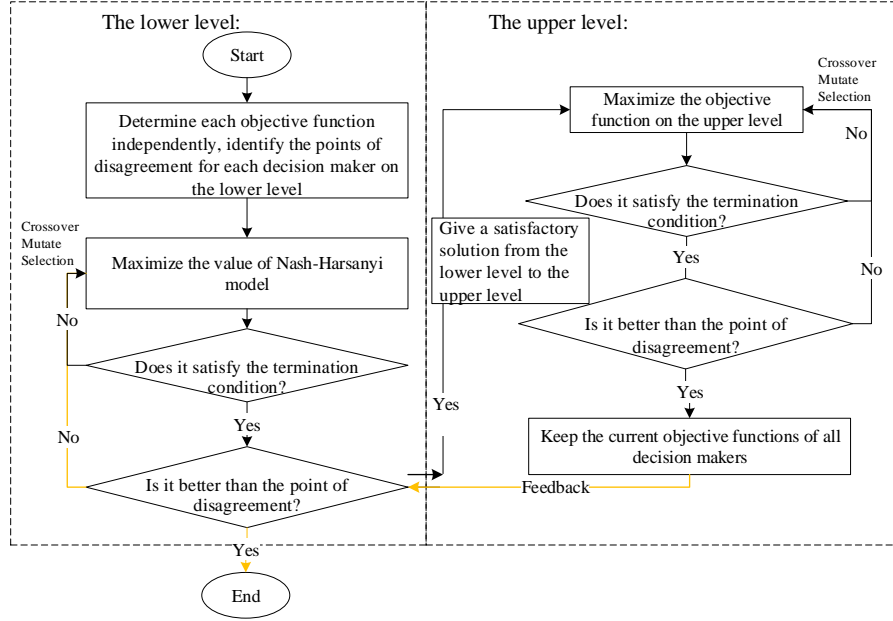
The lower level:

Start

Determine each objective function independently, identify the points of disagreement for each decision maker on the lower level

Crossover
Mutate
Selection

Maximize the value of Nash-Harsanyi model

No

Does it satisfy the termination condition?

Yes

No

Is it better than the point of disagreement?

Yes

End

The upper level:

Crossover
Mutate
Selection

Maximize the objective function on the upper level

No

Does it satisfy the termination condition?

Give a satisfactory solution from the lower level to the upper level

Yes

No

Is it better than the point of disagreement?

Yes

Yes

Keep the current objective functions of all decision makers

Feedback